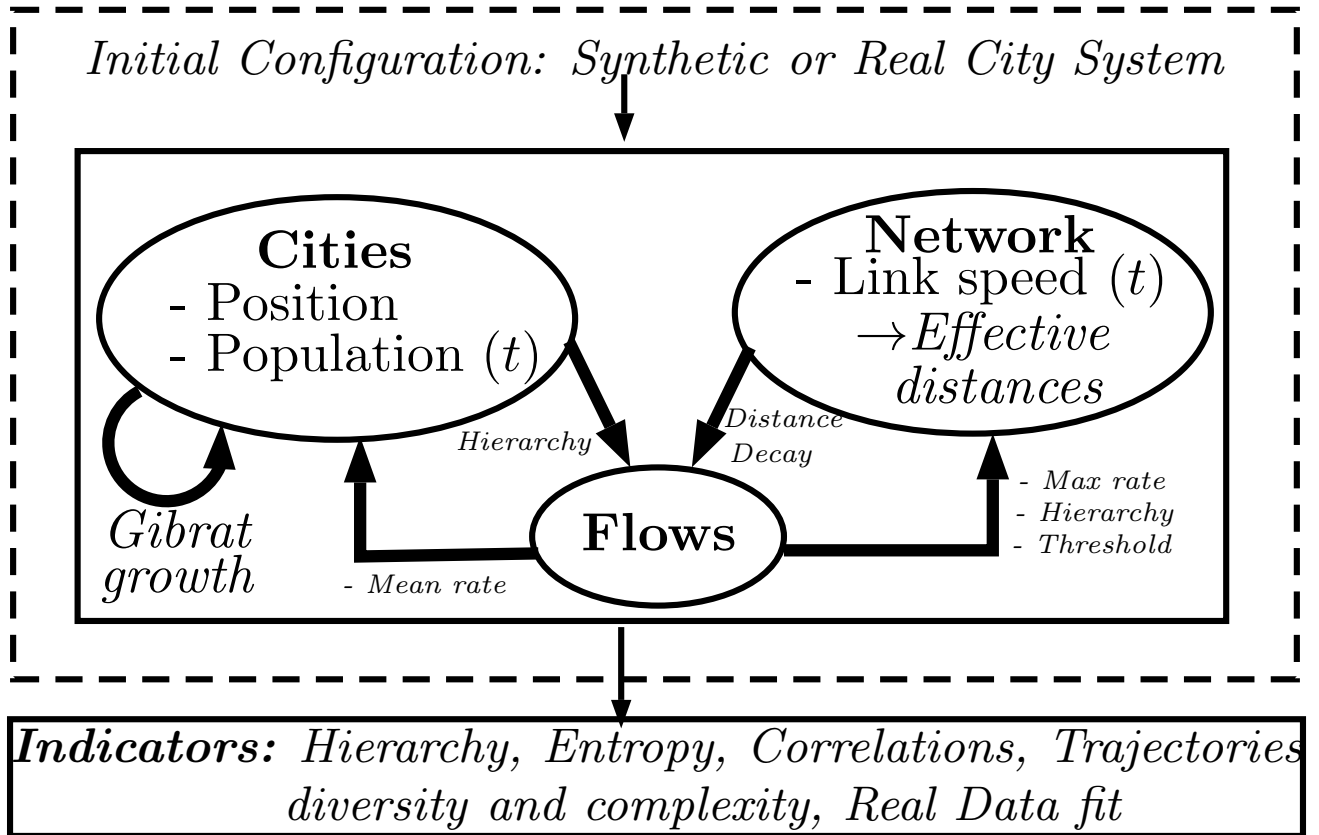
Initial Configuration: Synthetic or Real City System

**Cities**
- Position
- Population $(t)$

**Network**
- Link speed $(t)$
$\rightarrow$ Effective distances

Hierarchy

Distance Decay

**Flows**

Gibrat growth

- Mean rate

- Max rate
- Hierarchy
- Threshold

**Indicators:** Hierarchy, Entropy, Correlations, Trajectories diversity and complexity, Real Data fit